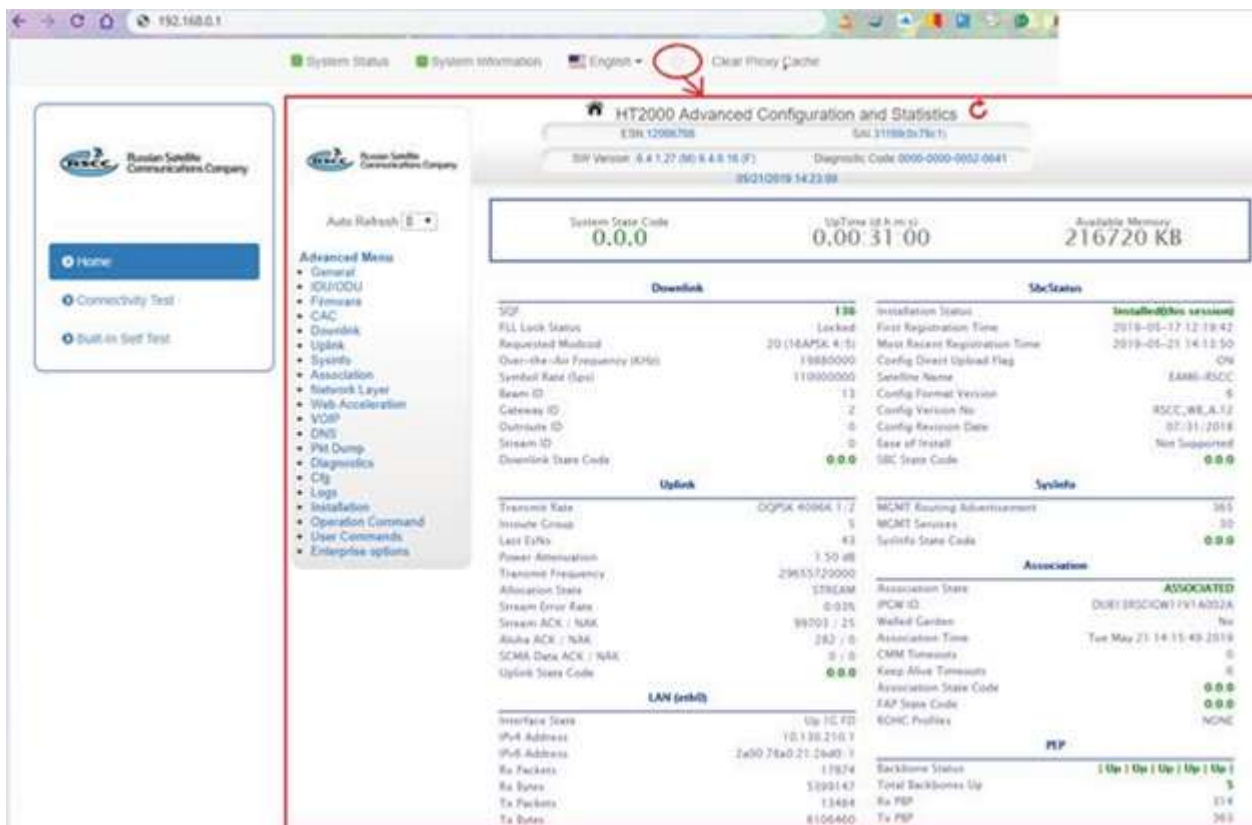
192.168.0.1

System Status   System Information   English ▾   Clear Proxy Cache

RSCC Russian Satellite Communications Company

Home
Connectivity Test
Built-In Self Test

RSCC Russian Satellite Communications Company

Auto Refresh 8 ▾

Advanced Menu
• General
• IDU/ODU
• Firmware
• CAC
• Downlink
• Uplink
• SysInfo
• Association
• Network Layer
• Web Acceleration
• VOIP
• DNS
• Pkt Dump
• Diagnostics
• Cfg
• Logs
• Installation
• Operation Command
• User Commands
• Enterprise options

HT2000 Advanced Configuration and Statistics
ESN 12086766   SAI 31169/0c79c1
SW Version: 6.4.1.27 (M) 6.4.0.16 (F)   Diagnostic Code 0000-0000-0002-0641
05/21/2019 14:23:09

System State Code 0.0.0   UpTime (d:h:m:s) 0.00:31:00   Available Memory 216720 KB

Downlink

| | |
|---|---|
| SQF | 136 |
| FLL Lock Status | Locked |
| Requested Modcod | 20 (16APSK 4/5) |
| Over-the-Air Frequency (KHz) | 19880000 |
| Symbol Rate (Sps) | 110000000 |
| Beam ID | 13 |
| Gateway ID | 2 |
| Outroute ID | 0 |
| Stream ID | 0 |
| Downlink State Code | 0.0.0 |

Uplink

| | |
|---|---|
| Transmit Rate | OQPSK 4006K 1/2 |
| Inroute Group | 5 |
| Last EsNo | 43 |
| Power Attenuation | 1.50 dB |
| Transmit Frequency | 29655720000 |
| Allocation State | STREAM |
| Stream Error Rate | 0.035 |
| Stream ACK / NAK | 99703 / 25 |
| Aloha ACK / NAK | 282 / 0 |
| SCMA Data ACK / NAK | 0 / 0 |
| Uplink State Code | 0.0.0 |

LAN (eth0)

| | |
|---|---|
| Interface State | Up 1G FD |
| IPv4 Address | 10.130.210.1 |
| IPv6 Address | 2a00:78a0:21:26d0::1 |
| Rx Packets | 17874 |
| Rx Bytes | 5398147 |
| Tx Packets | 13484 |
| Tx Bytes | 8106460 |

SbcStatus

| | |
|---|---|
| Installation Status | Installed(this session) |
| First Registration Time | 2019-05-17 12:19:42 |
| Most Recent Registration Time | 2019-05-21 14:13:50 |
| Config Direct Upload Flag | ON |
| Satellite Name | EAM6-RSCC |
| Config Format Version | 6 |
| Config Version No | RSCC_WB_A.12 |
| Config Revision Date | 07/31/2018 |
| Ease of Install | Not Supported |
| SBC State Code | 0.0.0 |

SysInfo

| | |
|---|---|
| MCMT Routing Advertisement | 365 |
| MCMT Services | 30 |
| SysInfo State Code | 0.0.0 |

Association

| | |
|---|---|
| Association State | ASSOCIATED |
| IPGW ID | DUB13RSCIGW11Y1A002A |
| Walled Garden | No |
| Association Time | Tue May 21 14:15:49 2019 |
| CMM Timeouts | 0 |
| Keep Alive Timeouts | 0 |
| Association State Code | 0.0.0 |
| FAP State Code | 0.0.0 |
| ROHC Profiles | NONE |

PEP

| | |
|---|---|
| Backbone Status | [ Up ] Up ] Up ] Up ] Up ] |
| Total Backbones Up | 5 |
| Rx PEP | 314 |
| Tx PEP | 363 |